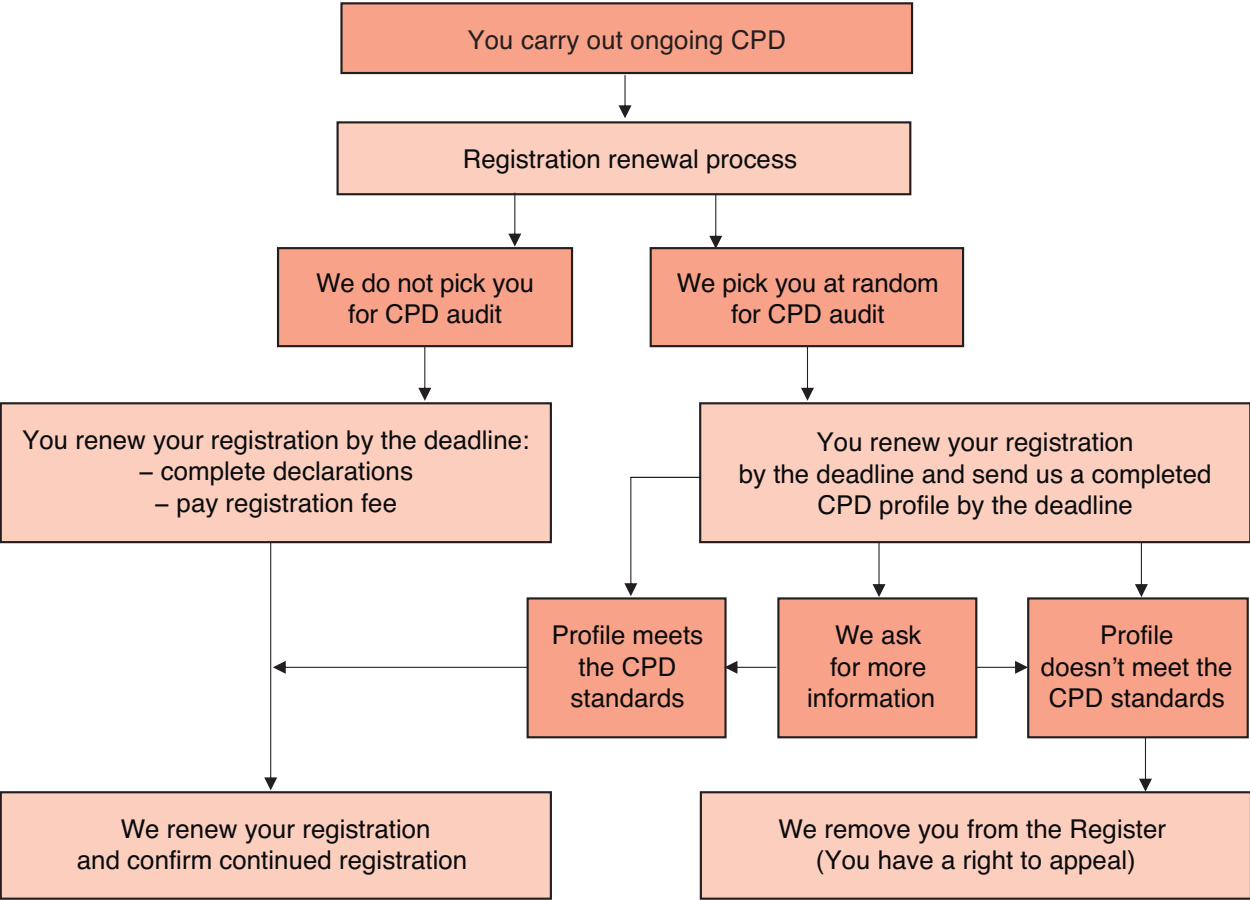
You carry out ongoing CPD

Registration renewal process

We do not pick you for CPD audit

We pick you at random for CPD audit

You renew your registration by the deadline:
– complete declarations
– pay registration fee

You renew your registration by the deadline and send us a completed CPD profile by the deadline

Profile meets the CPD standards

We ask for more information

Profile doesn't meet the CPD standards

We renew your registration and confirm continued registration

We remove you from the Register (You have a right to appeal)